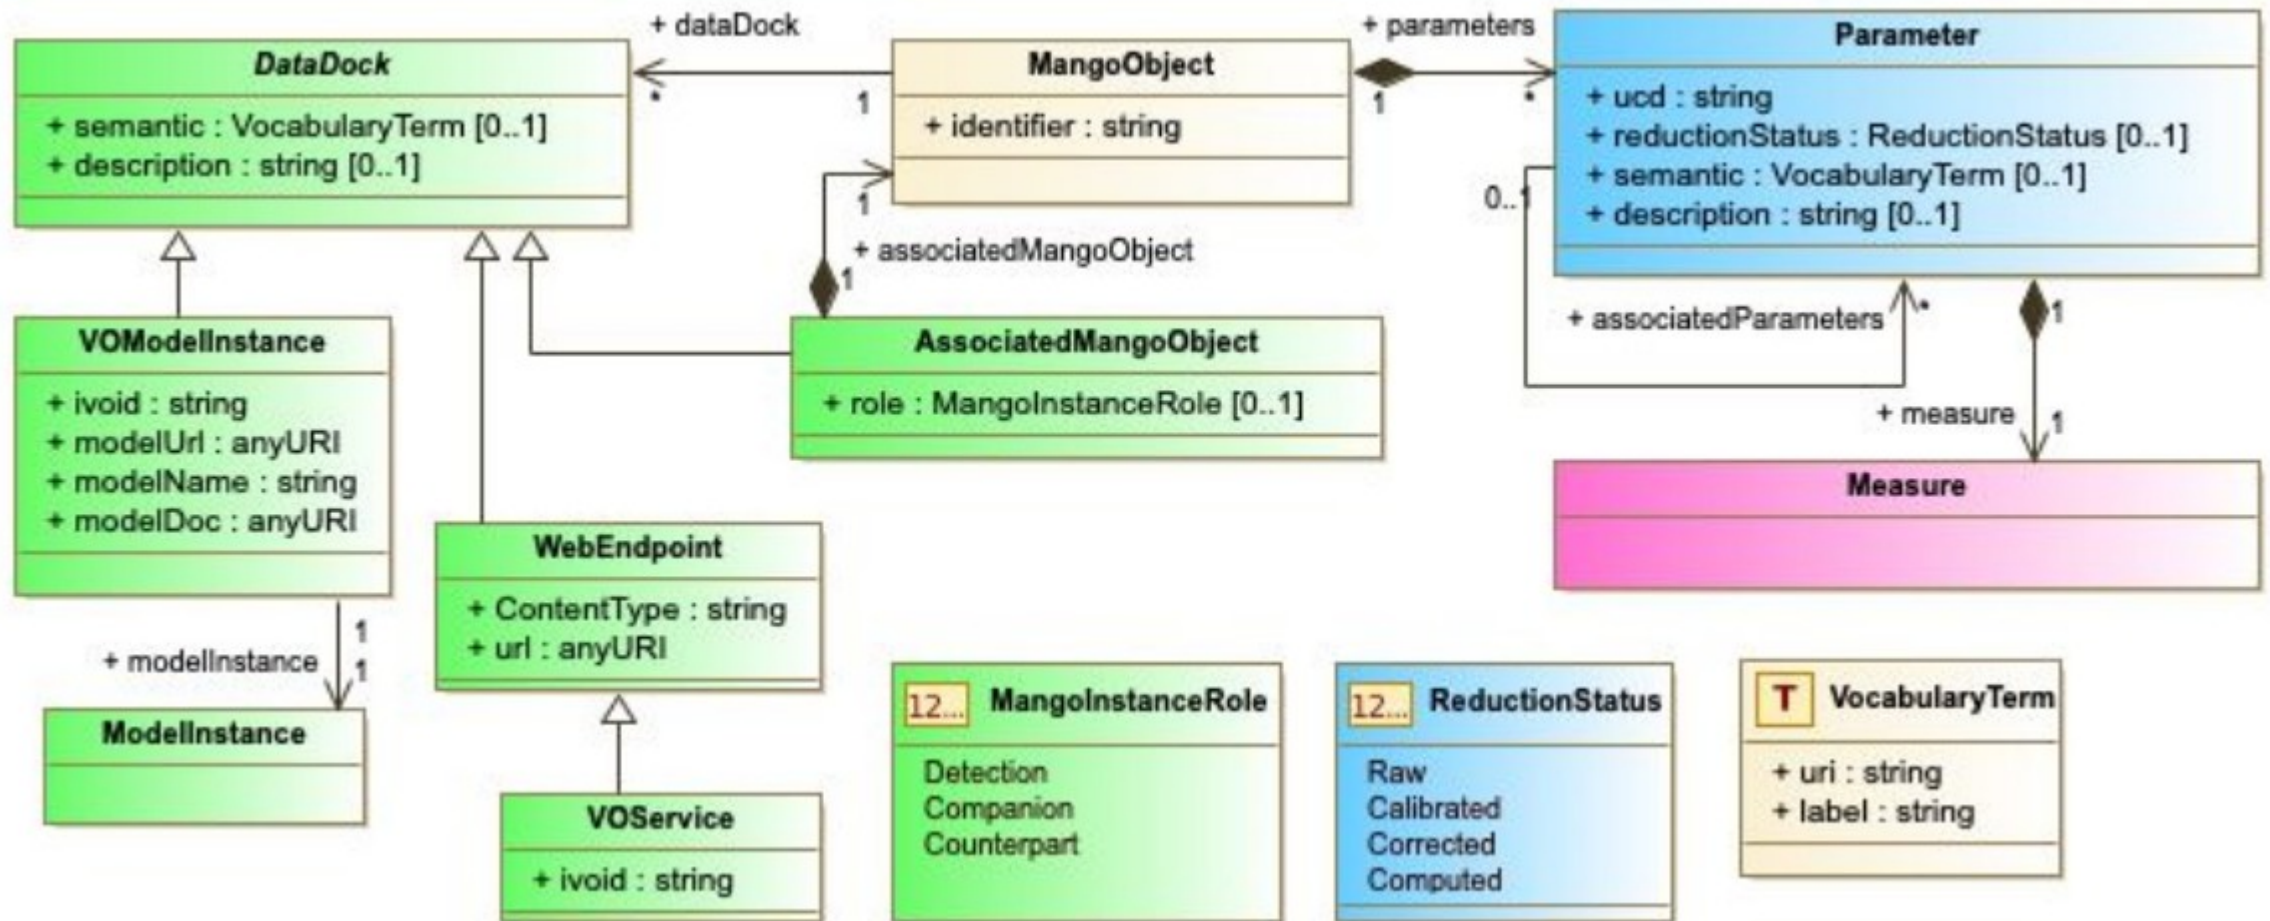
DataDock

+ semantic : VocabularyTerm [0..1]
+ description : string [0..1]

+ dataDock
*
1

MangoObject

+ identifier : string

+ parameters
1
*

Parameter

+ ucd : string
+ reductionStatus : ReductionStatus [0..1]
+ semantic : VocabularyTerm [0..1]
+ description : string [0..1]

0..1

1
+ associatedMangoObject
1

VOModelInstance

+ ivoid : string
+ modelUrl : anyURI
+ modelName : string
+ modelDoc : anyURI

AssociatedMangoObject

+ role : MangoInstanceRole [0..1]

+ associatedParameters
*
1
+ measure
1

Measure

WebEndpoint

+ ContentType : string
+ url : anyURI

1
+ modelInstance
1

ModelInstance

VOService

+ ivoid : string

12... MangoInstanceRole

Detection
Companion
Counterpart

12... ReductionStatus

Raw
Calibrated
Corrected
Computed

T VocabularyTerm

+ uri : string
+ label : string